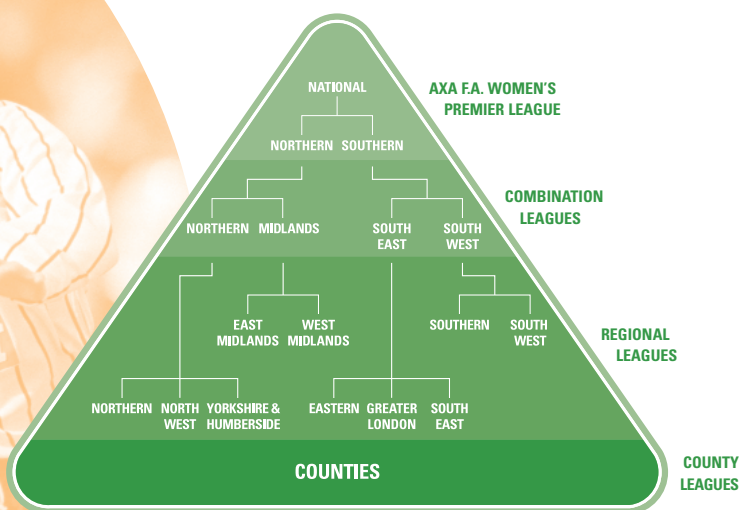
NATIONAL

NORTHERN SOUTHERN

AXA F.A. WOMEN'S PREMIER LEAGUE

NORTHERN MIDLANDS

SOUTH EAST

SOUTH WEST

COMBINATION LEAGUES

EAST MIDLANDS

WEST MIDLANDS

SOUTHERN

SOUTH WEST

REGIONAL LEAGUES

NORTHERN

NORTH WEST

YORKSHIRE & HUMBERSIDE

EASTERN

GREATER LONDON

SOUTH EAST

COUNTIES

COUNTY LEAGUES